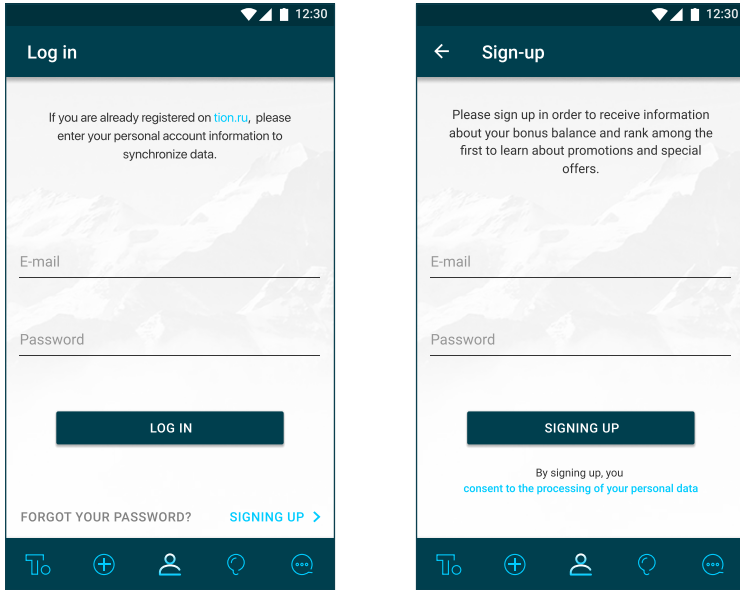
12:30

Log in

If you are already registered on tion.ru, please enter your personal account information to synchronize data.

E-mail

Password

LOG IN

FORGOT YOUR PASSWORD?

SIGNING UP >

12:30

Sign-up

Please sign up in order to receive information about your bonus balance and rank among the first to learn about promotions and special offers.

E-mail

Password

SIGNING UP

By signing up, you consent to the processing of your personal data